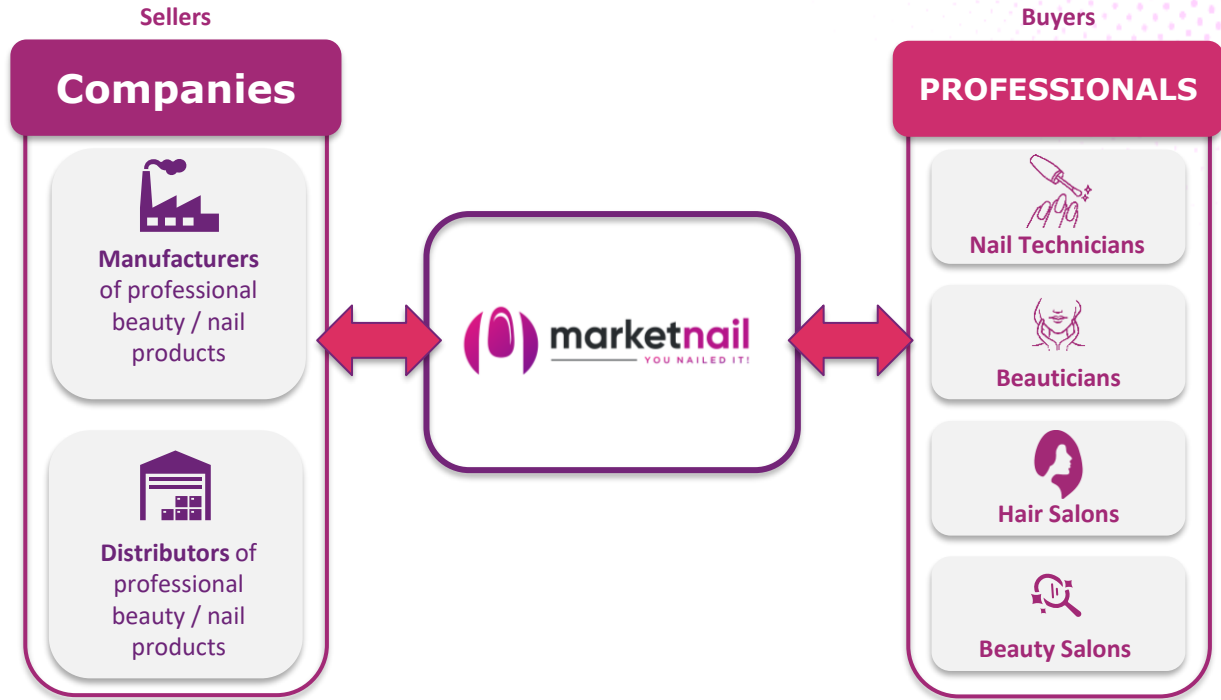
Sellers

Companies

Manufacturers of professional beauty / nail products

Distributors of professional beauty / nail products

marketnail
YOU NAILED IT!

Buyers

PROFESSIONALS

Nail Technicians

Beauticians

Hair Salons

Beauty Salons